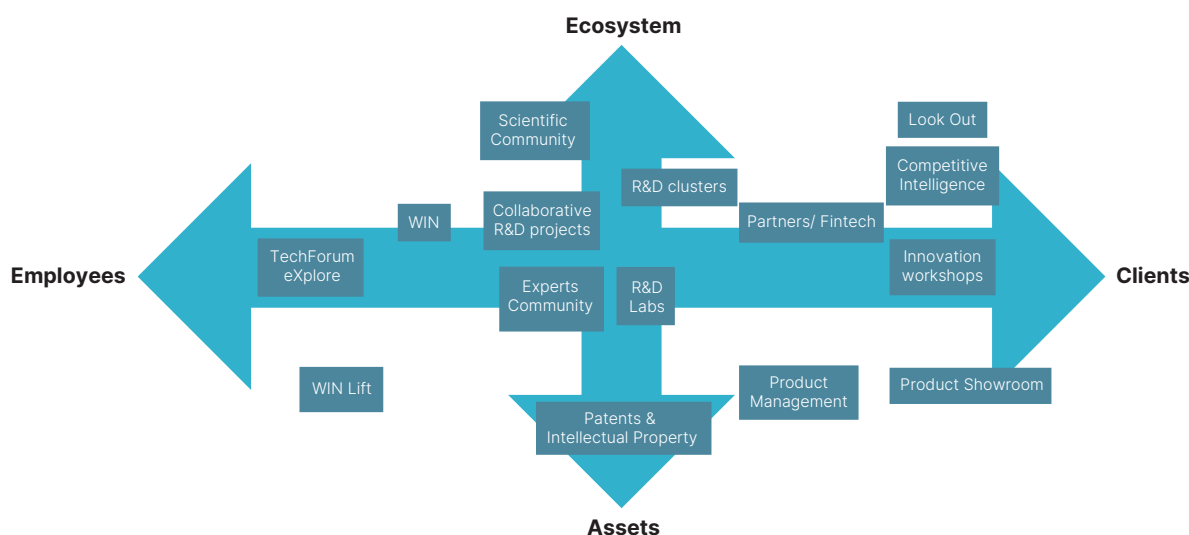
Ecosystem

Scientific Community

Look Out

Competitive Intelligence

R&D clusters

WIN

Collaborative R&D projects

Partners/ Fintech

Employees

TechForum eXplore

Innovation workshops

Clients

Experts Community

R&D Labs

WIN Lift

Product Management

Product Showroom

Patents & Intellectual Property

Assets